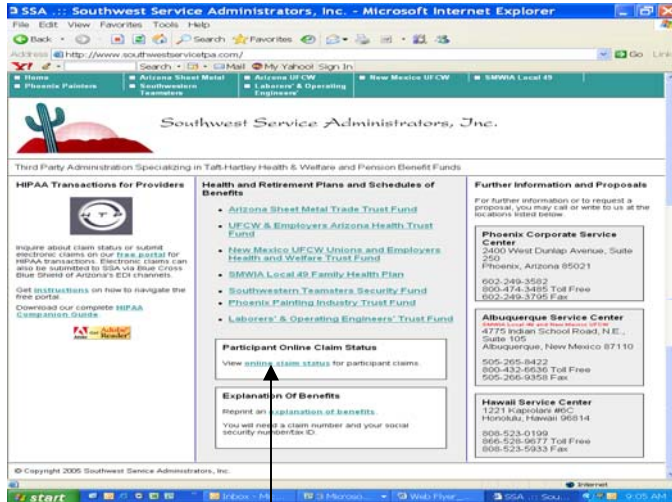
SSA .:: Southwest Service Administrators, Inc. - Microsoft Internet Explorer

File Edit View Favorites Tools Help

Back Search Favorites

Address http://www.southwestservicepa.com/

Go Links

Y! Search Mail My Yahoo! Sign In

Home | Arizona Sheet Metal | Arizona UFCW | New Mexico UFCW | SMWIA Local 49
Phoenix Painters | Southwestern Teamsters | Laborers' & Operating Engineers'

Southwest Service Administrators, Inc.

Third Party Administration Specializing in Taft-Hartley Health & Welfare and Pension Benefit Funds

HIPAA Transactions for Providers

Inquire about claim status or submit electronic claims on our free portal for HIPAA transactions. Electronic claims can also be submitted to SSA via Blue Cross Blue Shield of Arizona's EDI channels.

Get instructions on how to navigate the free portal.

Download our complete HIPAA Companion Guide

Get Adobe Reader

Health and Retirement Plans and Schedules of Benefits

Arizona Sheet Metal Trade Trust Fund

UFCW & Employers Arizona Health Trust Fund

New Mexico UFCW Unions and Employers Health and Welfare Trust Fund

SMWIA Local 49 Family Health Plan

Southwestern Teamsters Security Fund

Phoenix Painting Industry Trust Fund

Laborers' & Operating Engineers' Trust Fund

Participant Online Claim Status

View online claim status for participant claims.

Explanation Of Benefits

Reprint an explanation of benefits.

You will need a claim number and your social security number/tax ID.

Further Information and Proposals

For further information or to request a proposal, you may call or write to us at the locations listed below.

Phoenix Corporate Service Center
2400 West Dunlap Avenue, Suite 250
Phoenix, Arizona 85021

602-249-3582
800-474-3485 Toll Free
602-249-3795 Fax

Albuquerque Service Center
SMWIA Local 49 and New Mexico UFCW
4775 Indian School Road, N.E., Suite 105
Albuquerque, New Mexico 87110

505-265-8422
800-432-6636 Toll Free
505-266-9358 Fax

Hawaii Service Center
1221 Kapiolani #6C
Honolulu, Hawaii 96814

808-523-0199
866-528-9677 Toll Free
808-523-5933 Fax

© Copyright 2005 Southwest Service Administrators, Inc.

Internet

start | Inbox - M... | 3 Microso... | Web Flyer... | SSA .:: Sou... | 9:05 AM